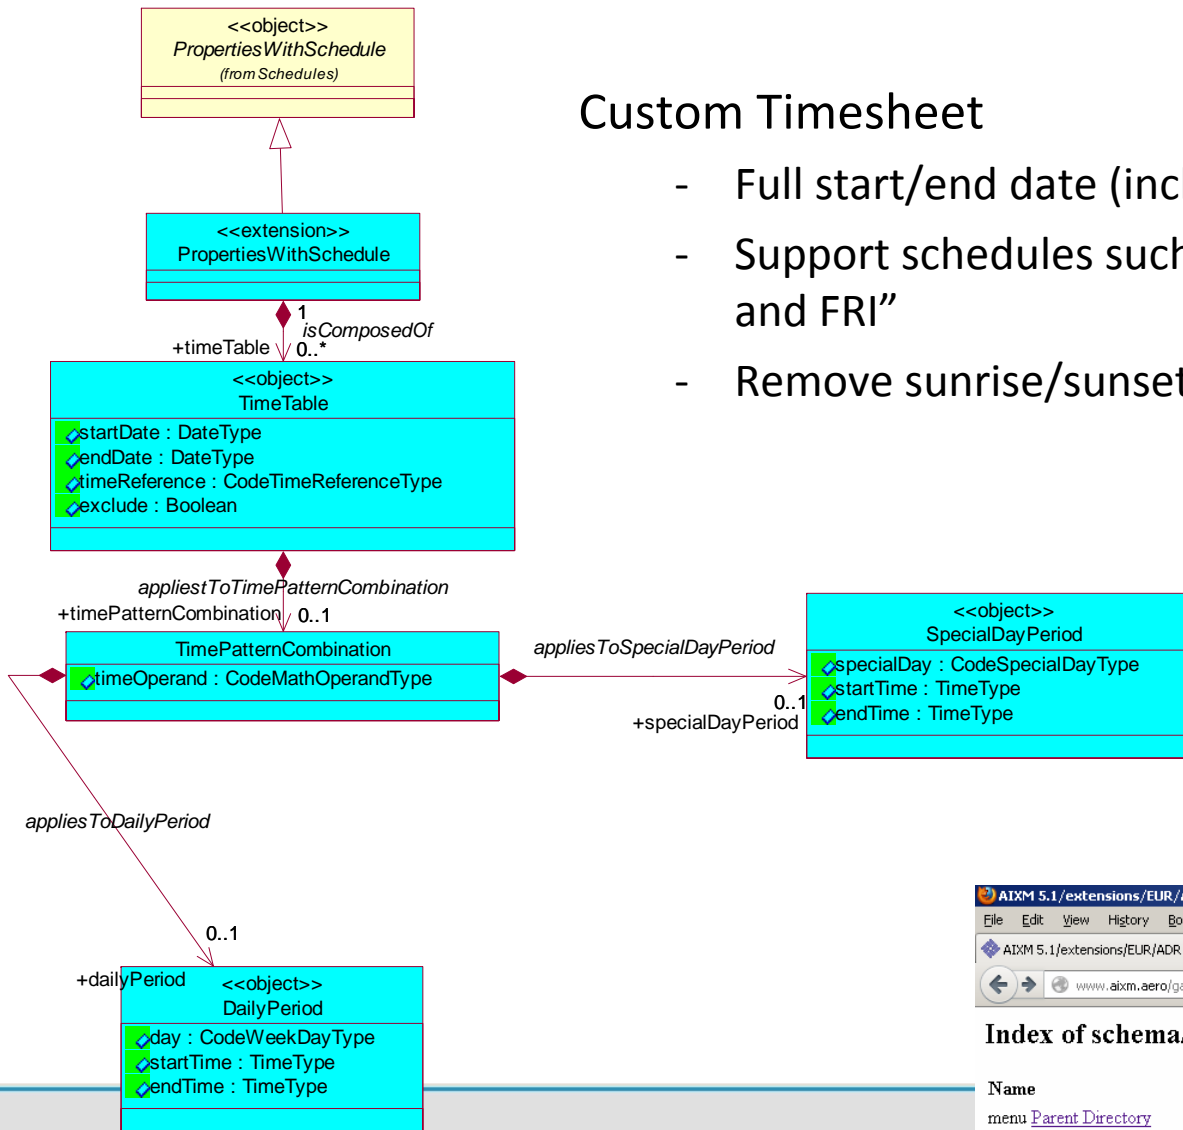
<<object>>
PropertiesWithSchedule
(from Schedules)

<<extension>>
PropertiesWithSchedule

1
isComposedOf
+timeTable
0..*

<<object>>
TimeTable
startDate : DateType
endDate : DateType
timeReference : CodeTimeReferenceType
exclude : Boolean

appliestToTimePatternCombination
+timePatternCombination
0..1

TimePatternCombination
timeOperand : CodeMathOperandType

appliesToSpecialDayPeriod
0..1
+specialDayPeriod

<<object>>
SpecialDayPeriod
specialDay : CodeSpecialDayType
startTime : TimeType
endTime : TimeType

appliesToDailyPeriod
0..1
+dailyPeriod

<<object>>
DailyPeriod
day : CodeWeekDayType
startTime : TimeType
endTime : TimeType

Custom Timesheet

- Full start/end date (inc

- Support schedules such and FRI"

- Remove sunrise/sunset

AIXM 5.1/extensions/EUR/
File Edit View History Bo
AIXM 5.1/extensions/EUR/ADR
www.aixm.aero/ga

Index of schema/

Name
menu Parent Directory